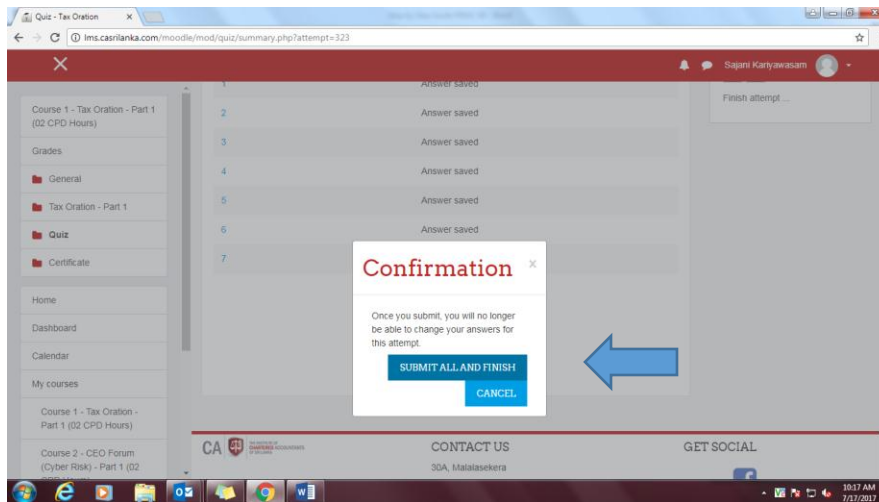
Quiz - Tax Oration ×

lms.casrilanka.com/moodle/mod/quiz/summary.php?attempt=323

Sajani Kariyawasam

Course 1 - Tax Oration - Part 1 (02 CPD Hours)

Grades

General

Tax Oration - Part 1

Quiz

Certificate

Home

Dashboard

Calendar

My courses

Course 1 - Tax Oration - Part 1 (02 CPD Hours)

Course 2 - CEO Forum (Cyber Risk) - Part 1 (02

| | |
|---|---|
| 1 | Answer saved |
| 2 | Answer saved |
| 3 | Answer saved |
| 4 | Answer saved |
| 5 | Answer saved |
| 6 | Answer saved |
| 7 | |

Finish attempt ...

Confirmation ×

Once you submit, you will no longer be able to change your answers for this attempt.

SUBMIT ALL AND FINISH

CANCEL

CA

CONTACT US

30A, Malalasekera

GET SOCIAL

10:17 AM
7/17/2017